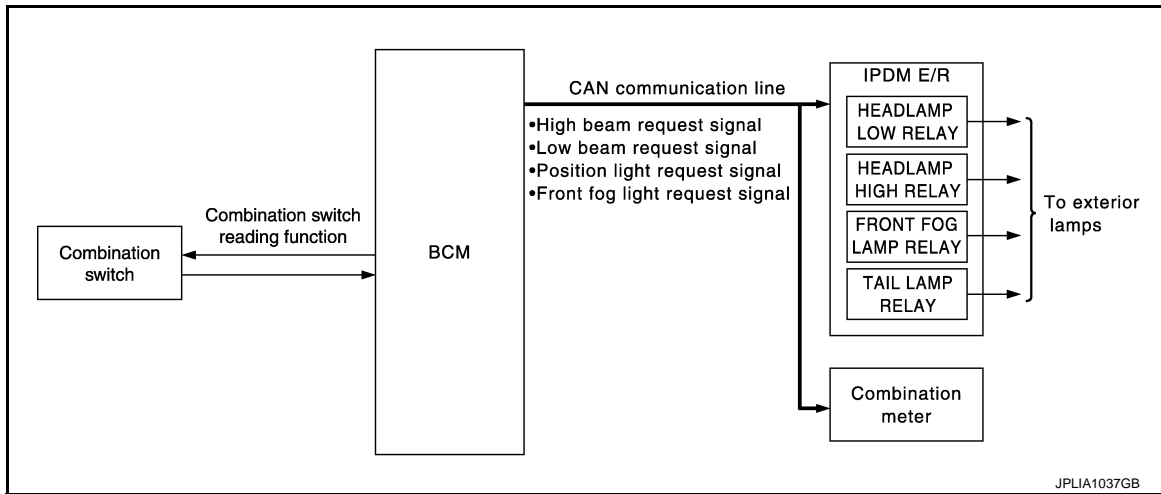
Combination switch

Combination switch reading function

BCM

CAN communication line

•High beam request signal
•Low beam request signal
•Position light request signal
•Front fog light request signal

IPDM E/R

HEADLAMP LOW RELAY

HEADLAMP HIGH RELAY

FRONT FOG LAMP RELAY

TAIL LAMP RELAY

To exterior lamps

Combination meter

JPLIA1037GB